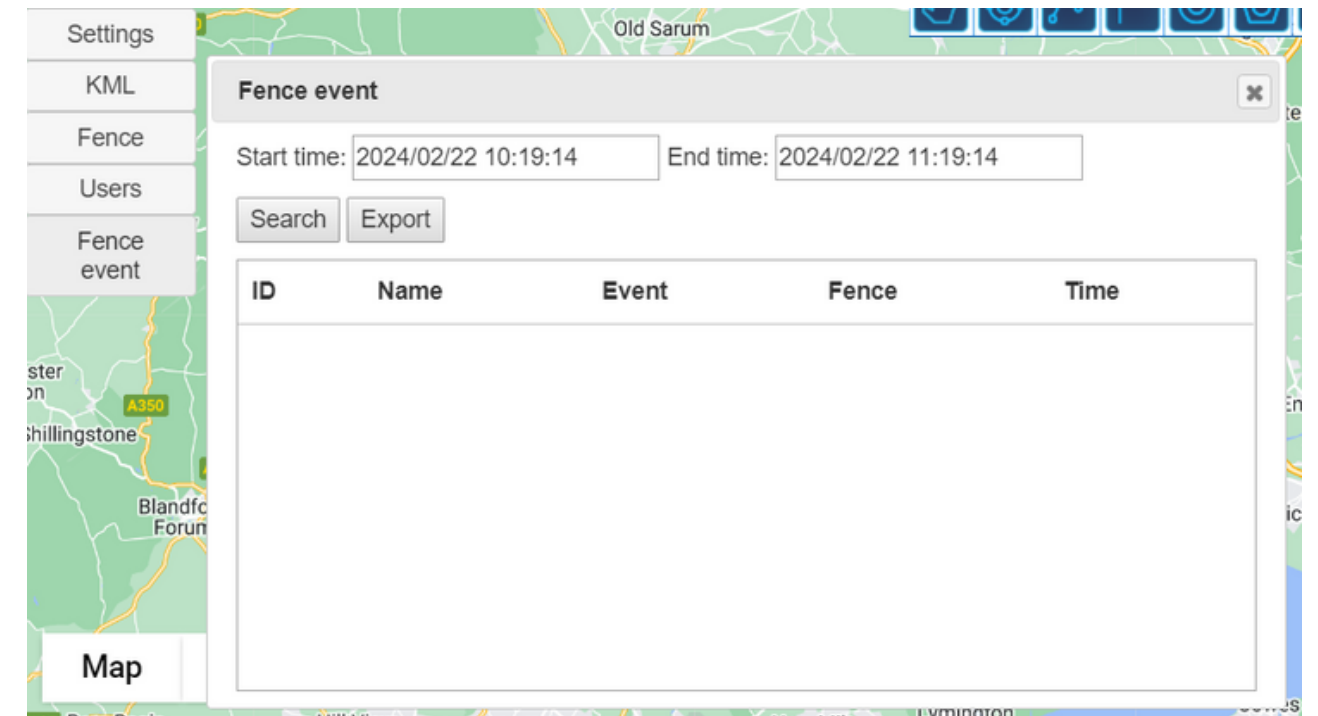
Settings

KML

Fence

Users

Fence event

Old Sarum

Fence event

Start time: 2024/02/22 10:19:14 End time: 2024/02/22 11:19:14

Search Export

| ID | Name | Event | Fence | Time |
|---|---|---|---|---|

ster
on

A350

Shillingstone

Blandfc
Forum

Map